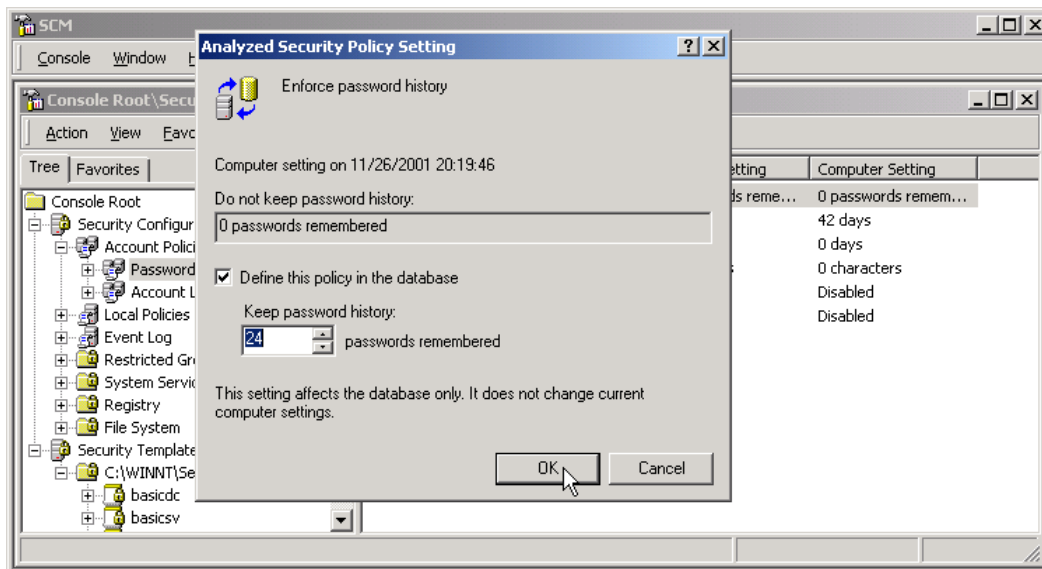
SCM

Console Window H

Console Root\Secu

Action View Favo

Tree Favorites

Console Root
Security Configur
Account Polici
Password
Account L
Local Policies
Event Log
Restricted Gr
System Servic
Registry
File System
Security Template
C:\WINNT\Se
basicdc
basicsv

etting | Computer Setting
ds reme... | 0 passwords remem...
| 42 days
| 0 days
| 0 characters
| Disabled
| Disabled

Analyzed Security Policy Setting

Enforce password history

Computer setting on 11/26/2001 20:19:46

Do not keep password history:

0 passwords remembered

Define this policy in the database

Keep password history:

24 passwords remembered

This setting affects the database only. It does not change current computer settings.

OK Cancel